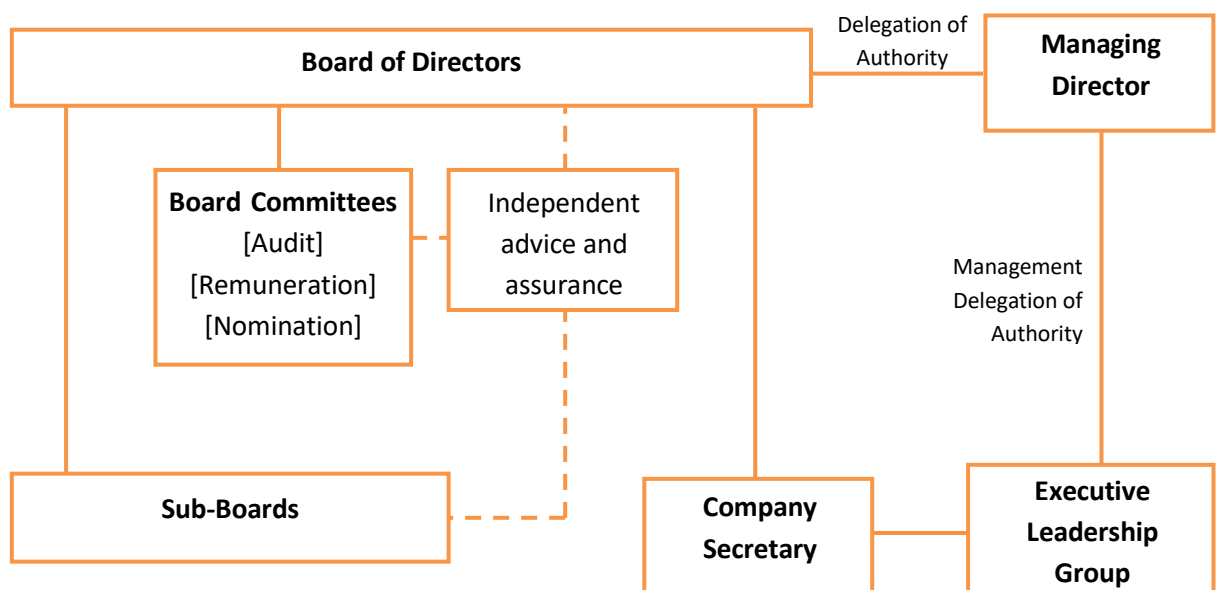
Board of Directors

Delegation of Authority

Managing Director

Board Committees
[Audit]
[Remuneration]
[Nomination]

Independent advice and assurance

Management Delegation of Authority

Sub-Boards

Company Secretary

Executive Leadership Group